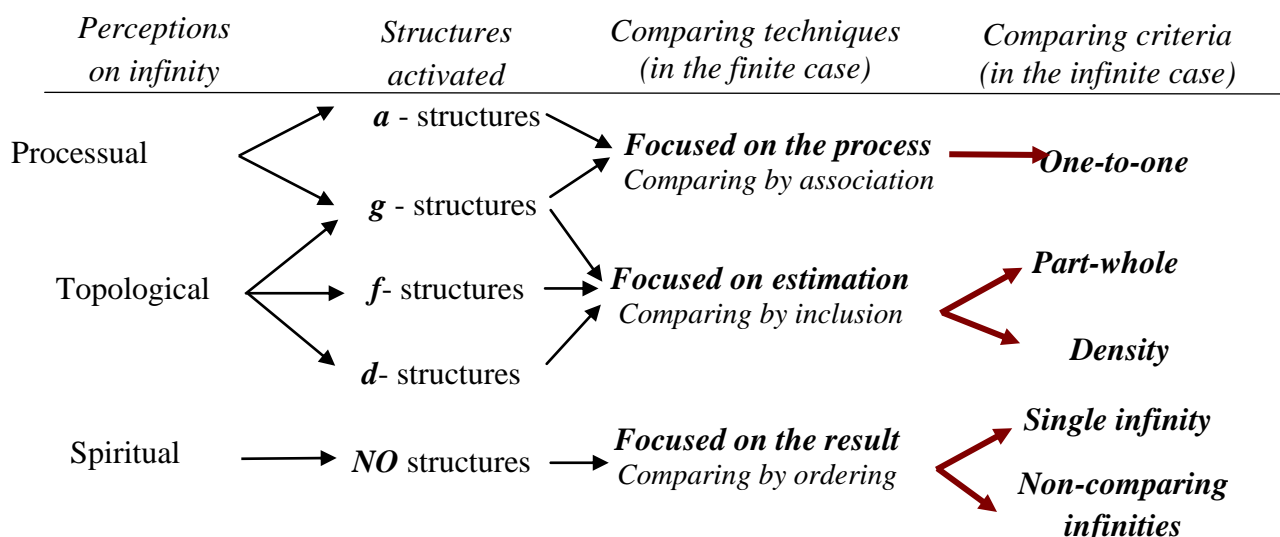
Perceptions on infinity

Structures activated

Comparing techniques (in the finite case)

Comparing criteria (in the infinite case)

Processual

*a* - structures

*g* - structures

**Focused on the process**
Comparing by association

**One-to-one**

Topological

*f*- structures

*d*- structures

**Focused on estimation**
Comparing by inclusion

**Part-whole**

**Density**

Spiritual

***NO*** structures

**Focused on the result**
Comparing by ordering

**Single infinity**

**Non-comparing infinities**